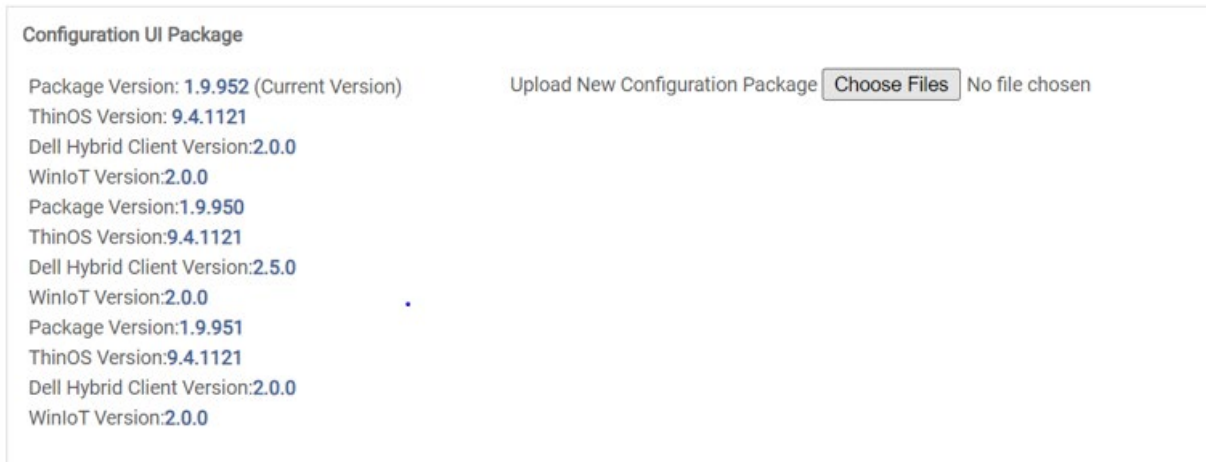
Configuration UI Package

Package Version: 1.9.952 (Current Version)
ThinOS Version: 9.4.1121
Dell Hybrid Client Version:2.0.0
WinIoT Version:2.0.0
Package Version:1.9.950
ThinOS Version:9.4.1121
Dell Hybrid Client Version:2.5.0
WinIoT Version:2.0.0
Package Version:1.9.951
ThinOS Version:9.4.1121
Dell Hybrid Client Version:2.0.0
WinIoT Version:2.0.0

Upload New Configuration Package Choose Files No file chosen